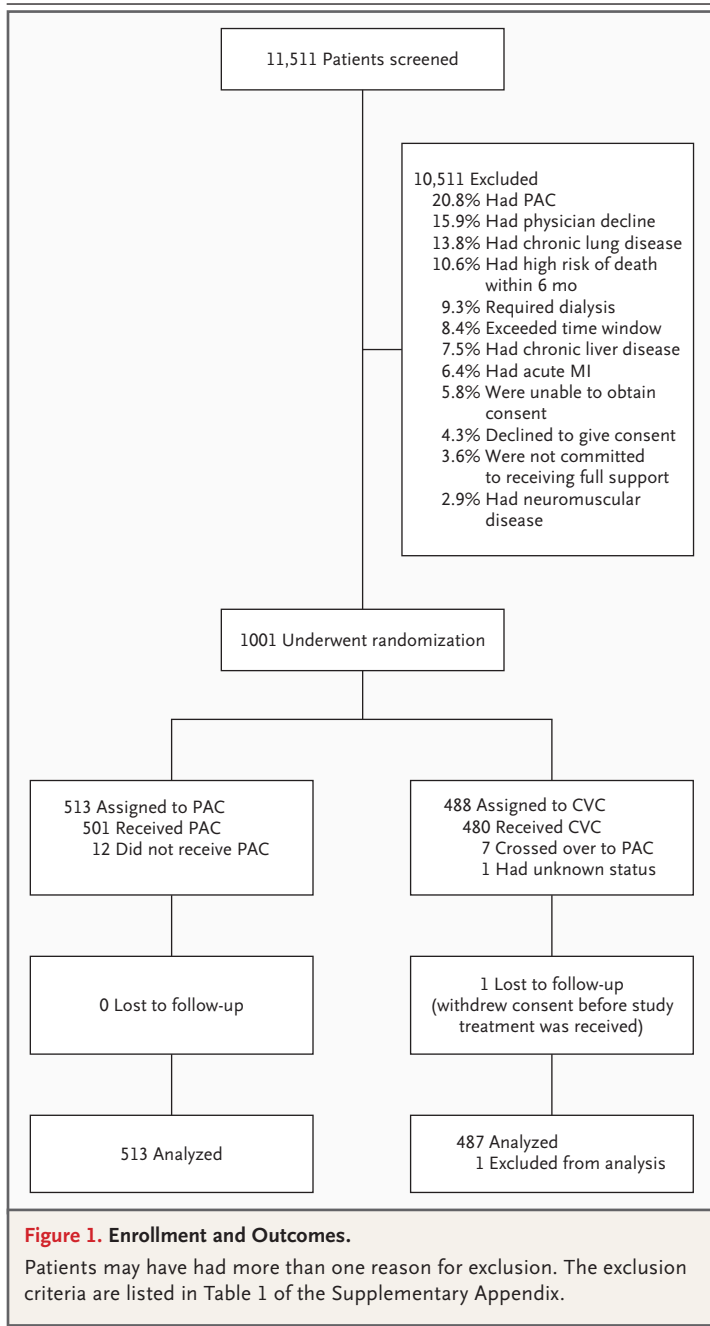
11,511 Patients screened

10,511 Excluded
20.8% Had PAC
15.9% Had physician decline
13.8% Had chronic lung disease
10.6% Had high risk of death within 6 mo
9.3% Required dialysis
8.4% Exceeded time window
7.5% Had chronic liver disease
6.4% Had acute MI
5.8% Were unable to obtain consent
4.3% Declined to give consent
3.6% Were not committed to receiving full support
2.9% Had neuromuscular disease

1001 Underwent randomization

513 Assigned to PAC
501 Received PAC
12 Did not receive PAC

488 Assigned to CVC
480 Received CVC
7 Crossed over to PAC
1 Had unknown status

0 Lost to follow-up

1 Lost to follow-up (withdrew consent before study treatment was received)

513 Analyzed

487 Analyzed
1 Excluded from analysis

Figure 1. Enrollment and Outcomes.

Patients may have had more than one reason for exclusion. The exclusion criteria are listed in Table 1 of the Supplementary Appendix.